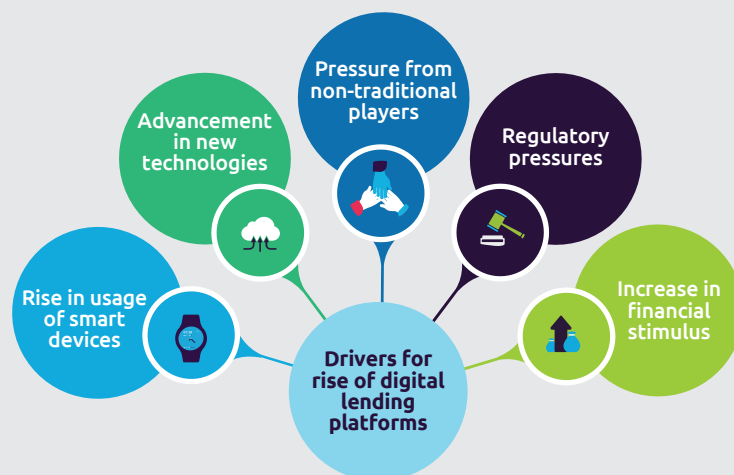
Pressure from non-traditional players

Advancement in new technologies

Regulatory pressures

Rise in usage of smart devices

Increase in financial stimulus

Drivers for rise of digital lending platforms